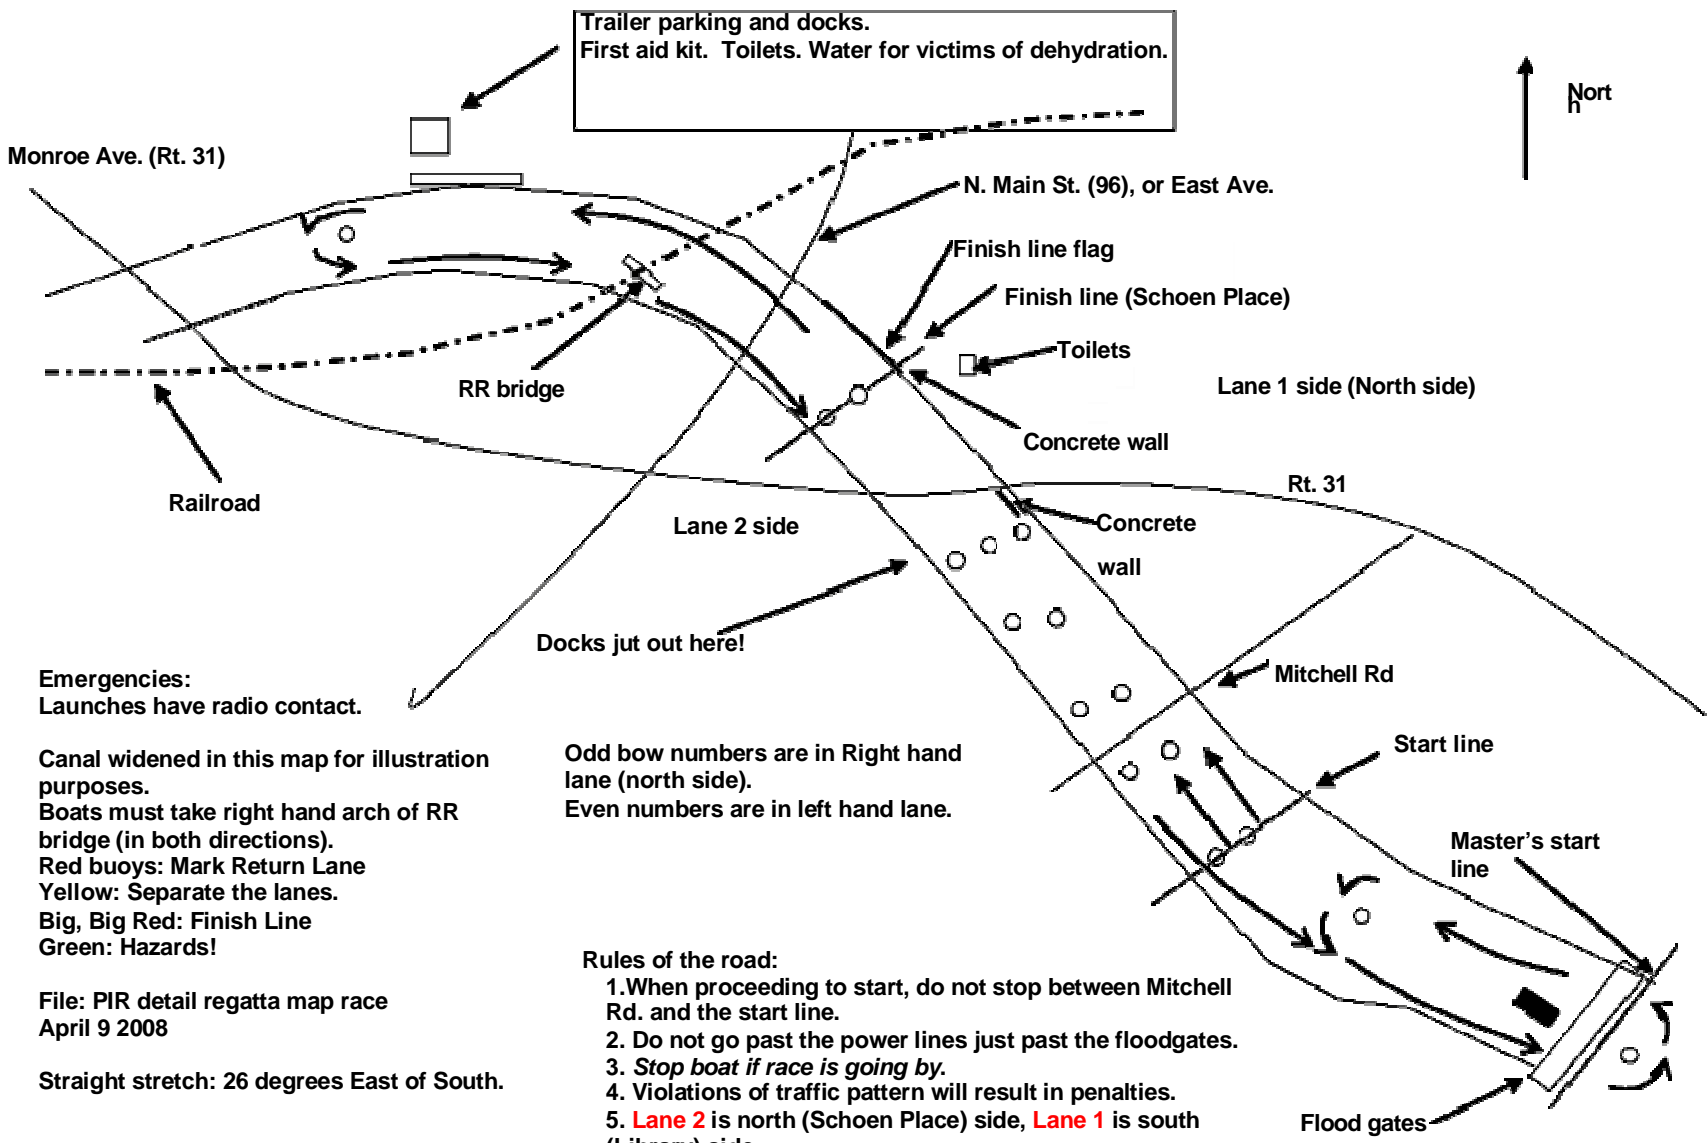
Trailer parking and docks.
First aid kit. Toilets. Water for victims of dehydration.

Nort
h

Monroe Ave. (Rt. 31)

N. Main St. (96), or East Ave.

Finish line flag

Finish line (Schoen Place)

Toilets

Lane 1 side (North side)

RR bridge

Concrete wall

Railroad

Rt. 31

Lane 2 side

Concrete

wall

Docks jut out here!

Mitchell Rd

Emergencies:
Launches have radio contact.

Canal widened in this map for illustration purposes.
Boats must take right hand arch of RR bridge (in both directions).
Red buoys: Mark Return Lane
Yellow: Separate the lanes.
Big, Big Red: Finish Line
Green: Hazards!

File: PIR detail regatta map race
April 9 2008

Straight stretch: 26 degrees East of South.

Odd bow numbers are in Right hand lane (north side).
Even numbers are in left hand lane.

Start line

Master's start line

Rules of the road:
1.When proceeding to start, do not stop between Mitchell Rd. and the start line.
2. Do not go past the power lines just past the floodgates.
3. *Stop boat if race is going by.*
4. Violations of traffic pattern will result in penalties.
5. Lane 2 is north (Schoen Place) side, Lane 1 is south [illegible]

Flood gates